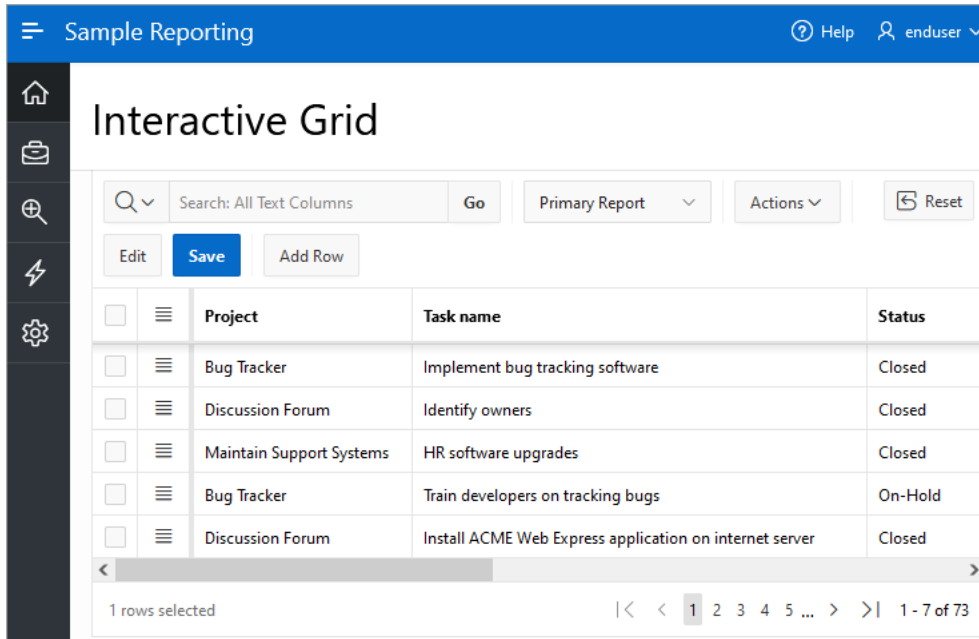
Sample Reporting

Help enduser

Interactive Grid

Search: All Text Columns Go Primary Report Actions Reset

Edit Save Add Row

| Project | Task name | Status |
|---|---|---|
| Bug Tracker | Implement bug tracking software | Closed |
| Discussion Forum | Identify owners | Closed |
| Maintain Support Systems | HR software upgrades | Closed |
| Bug Tracker | Train developers on tracking bugs | On-Hold |
| Discussion Forum | Install ACME Web Express application on internet server | Closed |

1 rows selected

1 2 3 4 5 ... 1 - 7 of 73